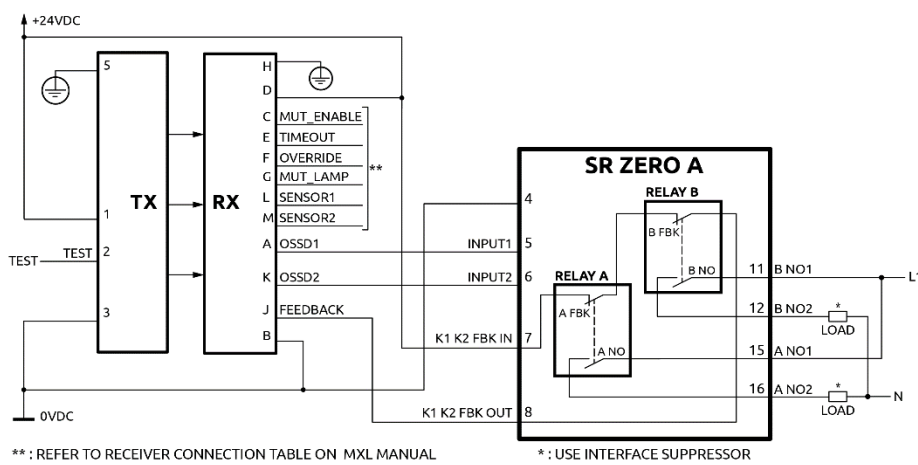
+24VDC

5
1
TEST 2
3
TX
TEST

RX
H
D
C MUT_ENABLE
E TIMEOUT
F OVERRIDE
G MUT_LAMP
L SENSOR1
M SENSOR2
**
A OSSD1
K OSSD2
J FEEDBACK
B

SR ZERO A
4
INPUT1 5
INPUT2 6
K1 K2 FBK IN 7
K1 K2 FBK OUT 8
RELAY B
B FBK
B NO
RELAY A
A FBK
A NO
11 B NO1
12 B NO2
15 A NO1
16 A NO2
*
LOAD
*
LOAD
L1
N

0VDC

** : REFER TO RECEIVER CONNECTION TABLE ON MXL MANUAL

* : USE INTERFACE SUPPRESSOR